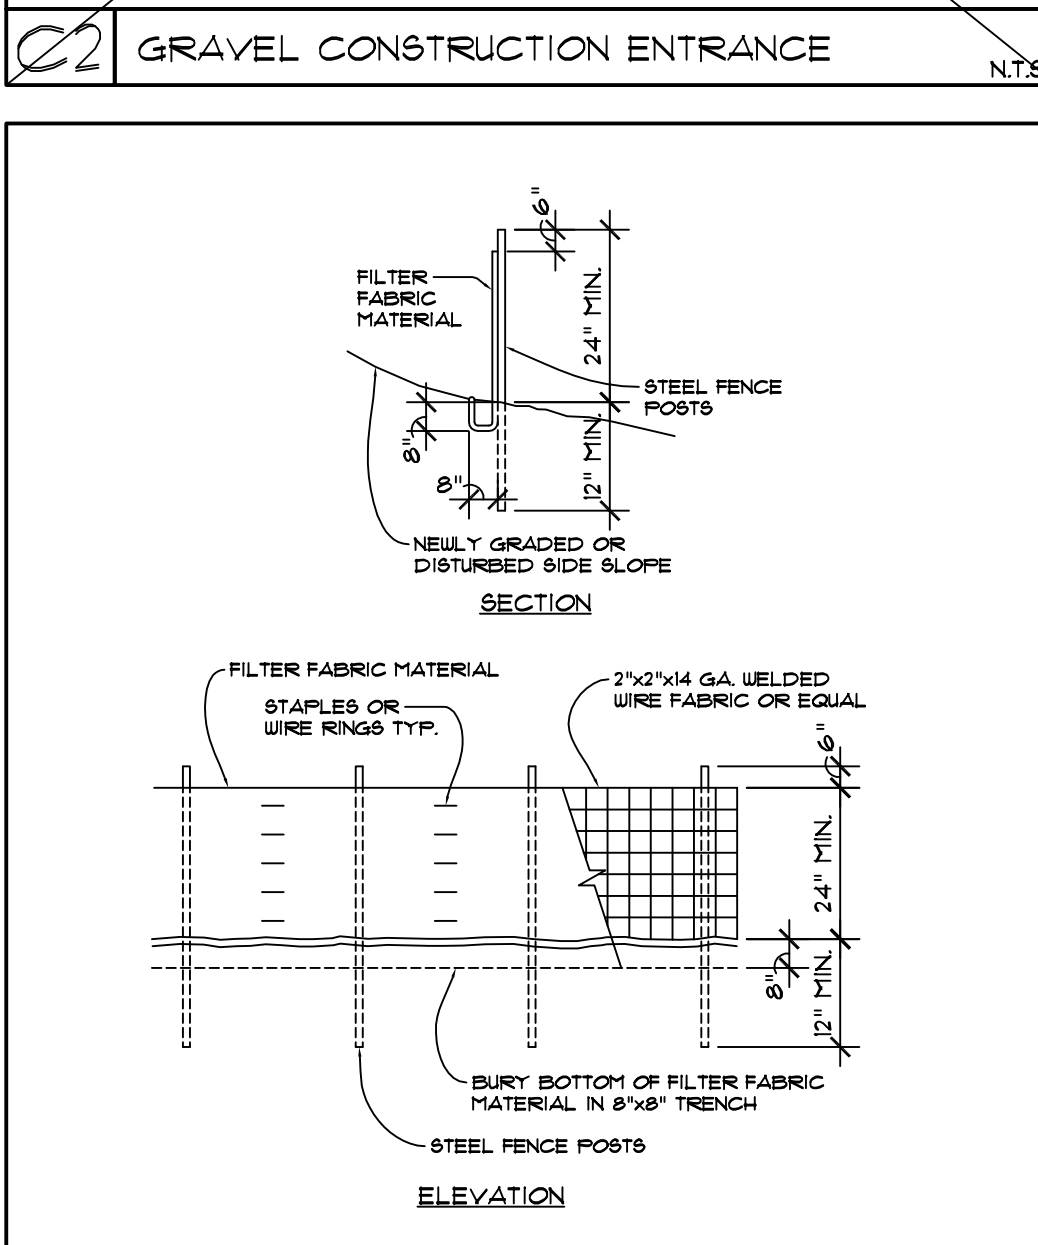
C2 GRAVEL CONSTRUCTION ENTRANCE

N.T.S

6"

FILTER FABRIC MATERIAL

24" MIN.

STEEL FENCE POSTS

8"

8"

12" MIN.

NEWLY GRADED OR DISTURBED SIDE SLOPE

SECTION

FILTER FABRIC MATERIAL

STAPLES OR WIRE RINGS TYP.

2"x2"x14 GA. WELDED WIRE FABRIC OR EQUAL

6"

24" MIN.

8"

12" MIN.

BURY BOTTOM OF FILTER FABRIC MATERIAL IN 8"x8" TRENCH

STEEL FENCE POSTS

ELEVATION